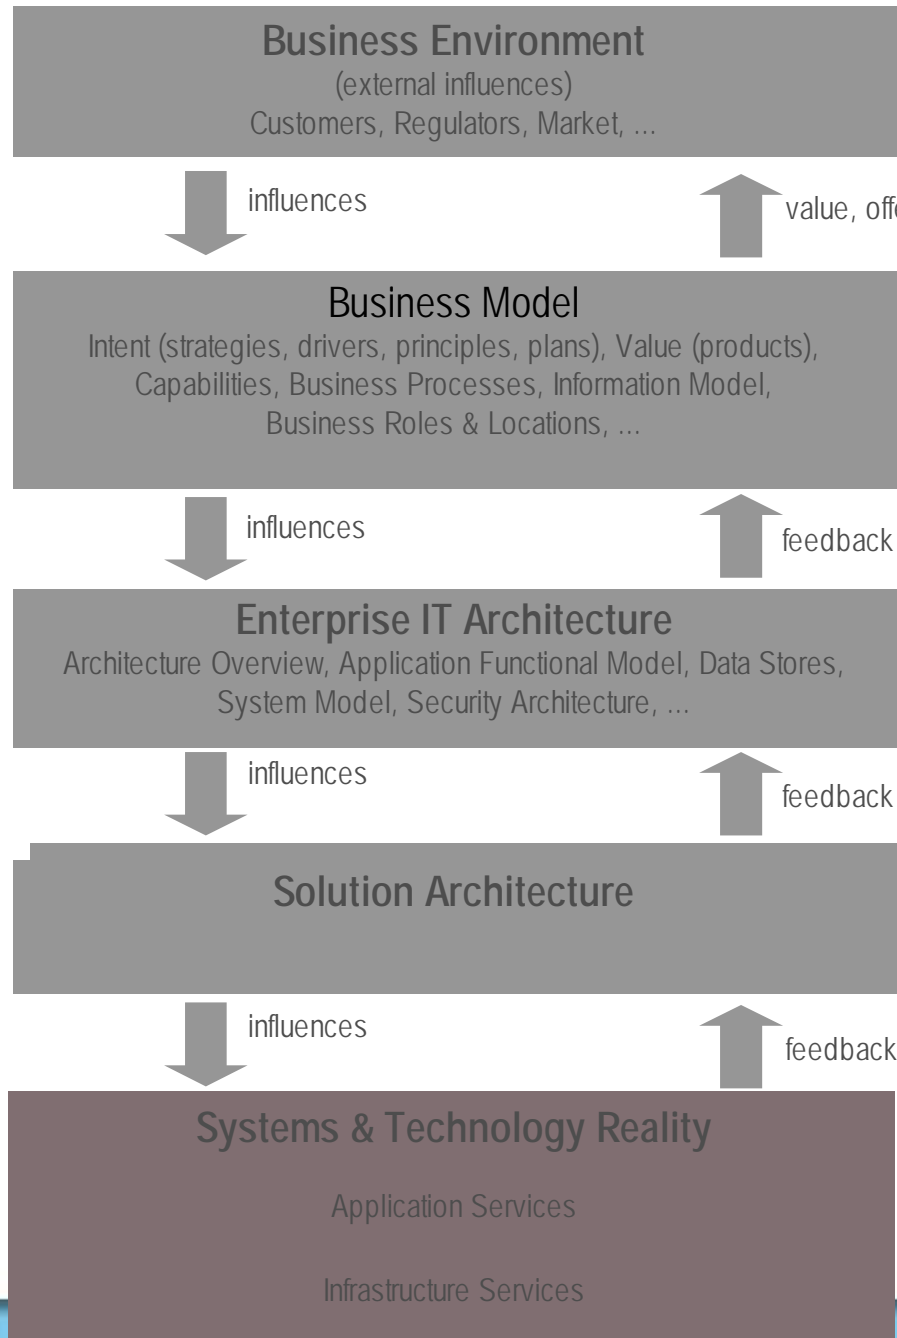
Business Environment
(external influences)
Customers, Regulators, Market, ...

influences

value, off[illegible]

Business Model
Intent (strategies, drivers, principles, plans), Value (products), Capabilities, Business Processes, Information Model, Business Roles & Locations, ...

influences

feedback

Enterprise IT Architecture
Architecture Overview, Application Functional Model, Data Stores, System Model, Security Architecture, ...

influences

feedback

Solution Architecture

influences

feedback

Systems & Technology Reality

Application Services

Infrastructure Services